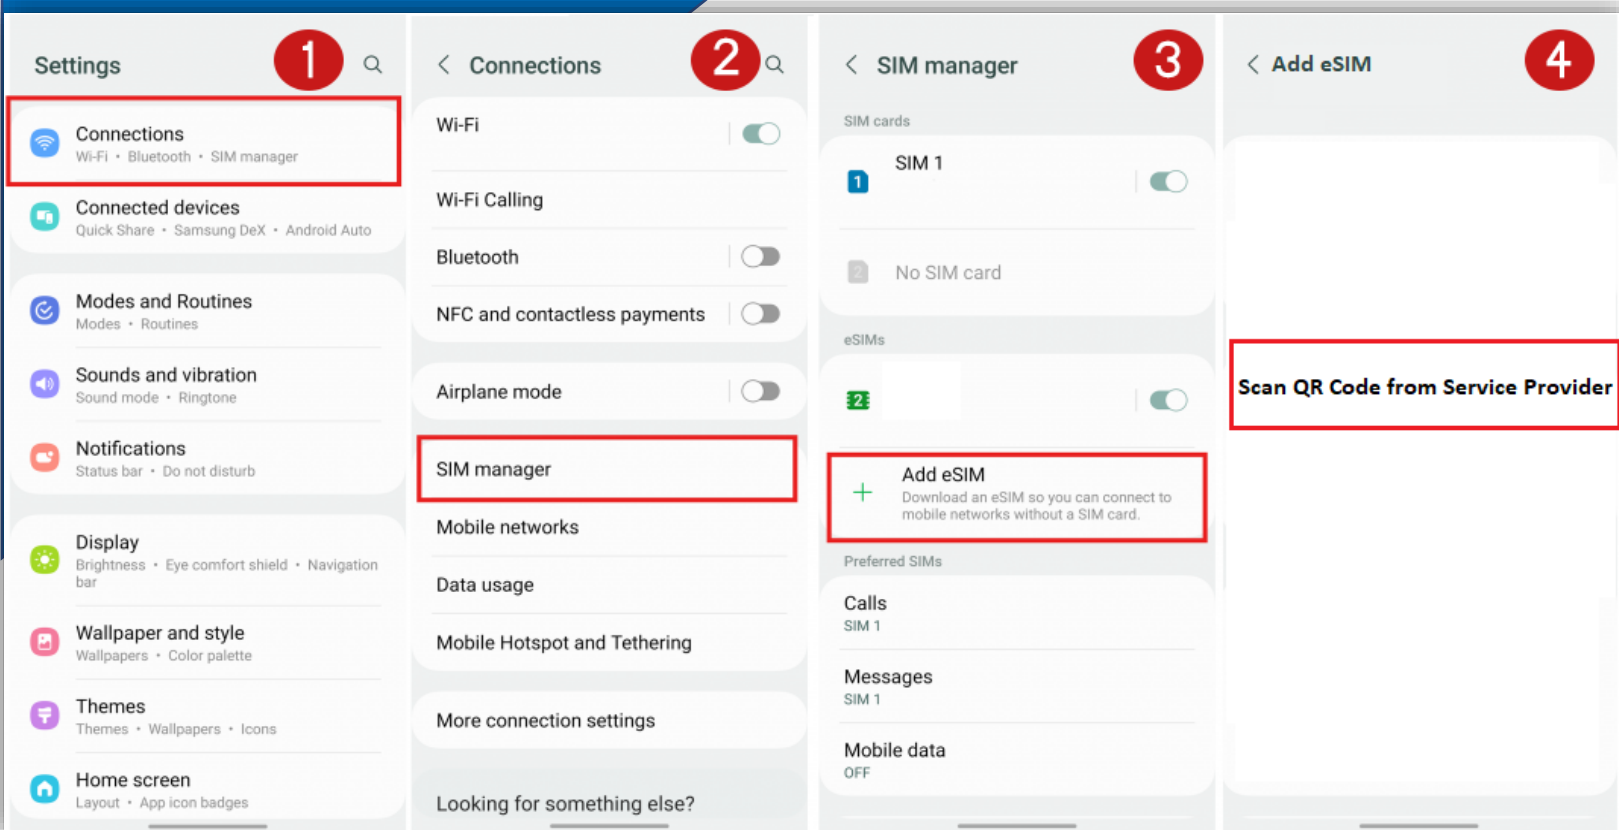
Settings 1

Connections
Wi-Fi • Bluetooth • SIM manager

Connected devices
Quick Share • Samsung DeX • Android Auto

Modes and Routines
Modes • Routines

Sounds and vibration
Sound mode • Ringtone

Notifications
Status bar • Do not disturb

Display
Brightness • Eye comfort shield • Navigation bar

Wallpaper and style
Wallpapers • Color palette

Themes
Themes • Wallpapers • Icons

Home screen
Layout • App icon badges

< Connections 2

Wi-Fi

Wi-Fi Calling

Bluetooth

NFC and contactless payments

Airplane mode

SIM manager

Mobile networks

Data usage

Mobile Hotspot and Tethering

More connection settings

Looking for something else?

< SIM manager 3

SIM cards

1 SIM 1

2 No SIM card

eSIMs

2

+ Add eSIM
Download an eSIM so you can connect to mobile networks without a SIM card.

Preferred SIMs

Calls
SIM 1

Messages
SIM 1

Mobile data
OFF

< Add eSIM 4

Scan QR Code from Service Provider